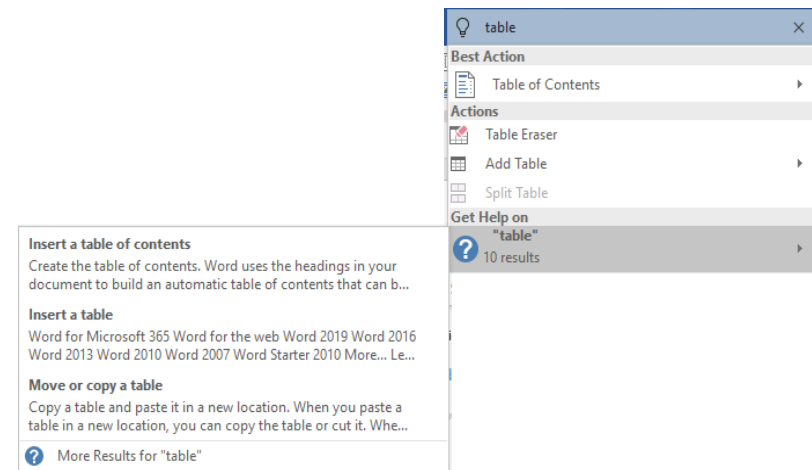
table

Best Action

Table of Contents

Actions

Table Eraser

Add Table

Split Table

Get Help on

"table"
10 results

Insert a table of contents
Create the table of contents. Word uses the headings in your document to build an automatic table of contents that can b...

Insert a table
Word for Microsoft 365 Word for the web Word 2019 Word 2016 Word 2013 Word 2010 Word 2007 Word Starter 2010 More... Le...

Move or copy a table
Copy a table and paste it in a new location. When you paste a table in a new location, you can copy the table or cut it. Whe...

More Results for "table"